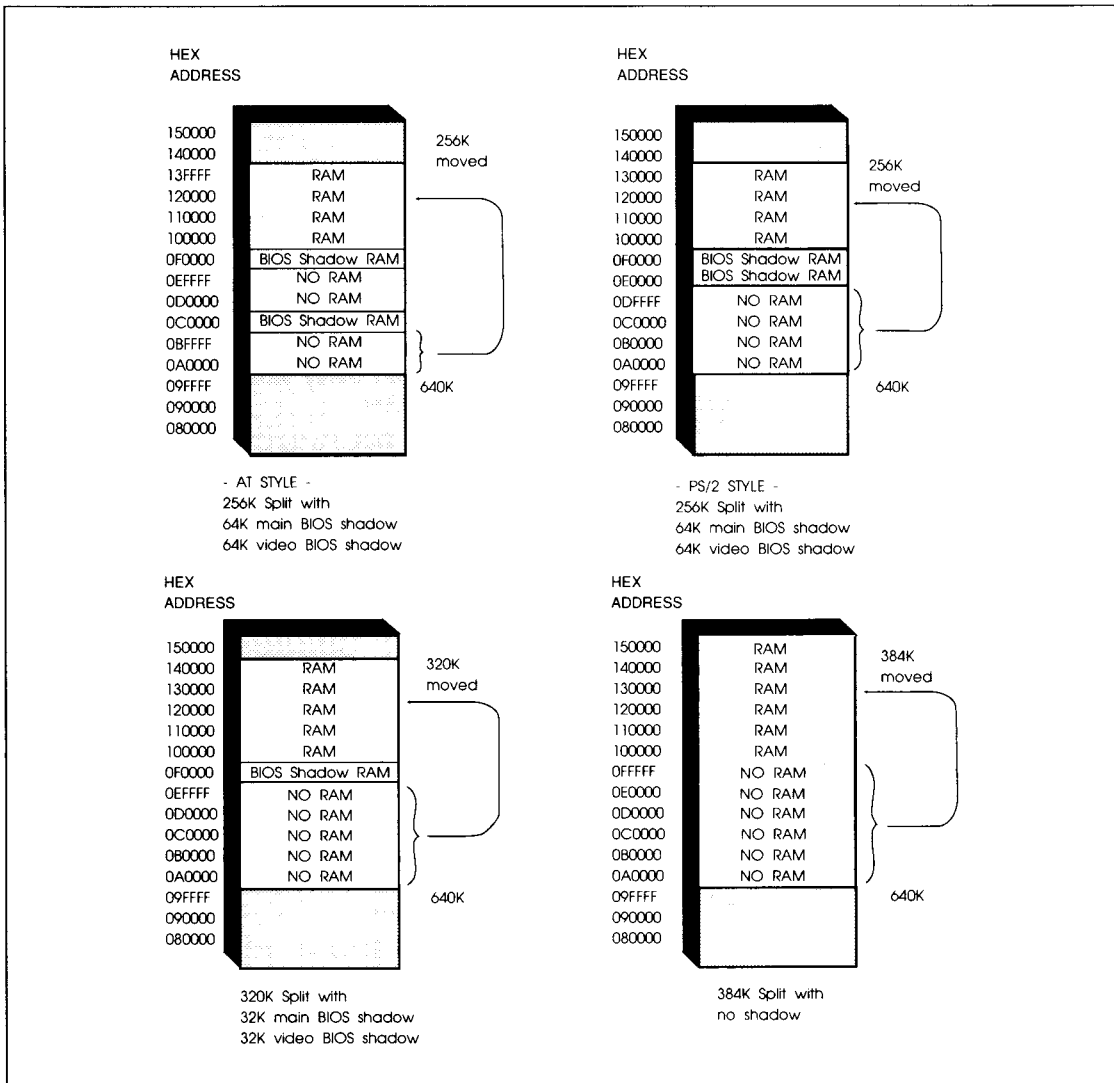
HEX
ADDRESS

150000
140000
13FFFF RAM
120000 RAM
110000 RAM
100000 RAM
0F0000 BIOS Shadow RAM
0EFFFF NO RAM
0D0000 NO RAM
0C0000 BIOS Shadow RAM
0BFFFF NO RAM
0A0000 NO RAM
09FFFF
090000
080000

256K moved

640K

- AT STYLE -
256K Split with
64K main BIOS shadow
64K video BIOS shadow

HEX
ADDRESS

150000
140000
130000 RAM
120000 RAM
110000 RAM
100000 RAM
0F0000 BIOS Shadow RAM
0E0000 BIOS Shadow RAM
0DFFFF NO RAM
0C0000 NO RAM
0B0000 NO RAM
0A0000 NO RAM
09FFFF
090000
080000

256K moved

640K

- PS/2 STYLE -
256K Split with
64K main BIOS shadow
64K video BIOS shadow

HEX
ADDRESS

150000
140000 RAM
130000 RAM
120000 RAM
110000 RAM
100000 RAM
0F0000 BIOS Shadow RAM
0EFFFF NO RAM
0D0000 NO RAM
0C0000 NO RAM
0B0000 NO RAM
0A0000 NO RAM
09FFFF
090000
080000

320K moved

640K

320K Split with
32K main BIOS shadow
32K video BIOS shadow

HEX
ADDRESS

150000 RAM
140000 RAM
130000 RAM
120000 RAM
110000 RAM
100000 RAM
0FFFFF NO RAM
0E0000 NO RAM
0D0000 NO RAM
0C0000 NO RAM
0B0000 NO RAM
0A0000 NO RAM
09FFFF
090000
080000

384K moved

640K

384K Split with
no shadow